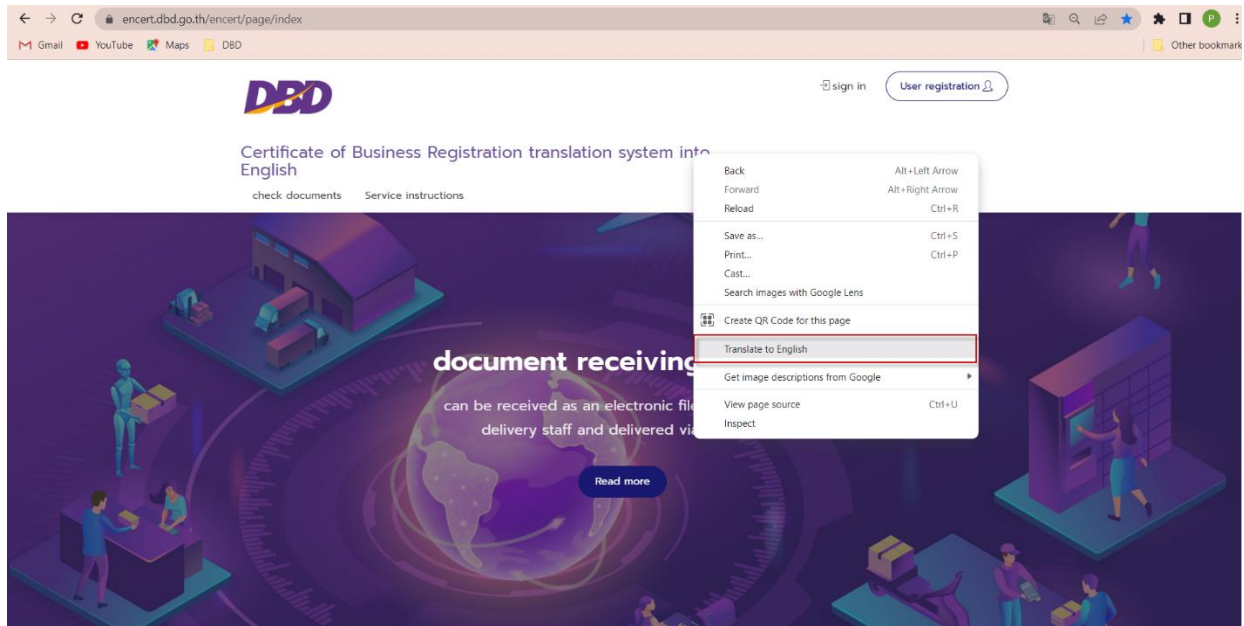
encert.dbd.go.th/encert/page/index

Gmail YouTube Maps DBD

Other bookmark

DBD

sign in

User registration

Certificate of Business Registration translation system into English

check documents Service instructions

document receiving

can be received as an electronic fil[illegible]
delivery staff and delivered vi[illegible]

Read more

Back Alt+Left Arrow
Forward Alt+Right Arrow
Reload Ctrl+R
Save as... Ctrl+S
Print... Ctrl+P
Cast...
Search images with Google Lens
Create QR Code for this page
Translate to English
Get image descriptions from Google
View page source Ctrl+U
Inspect